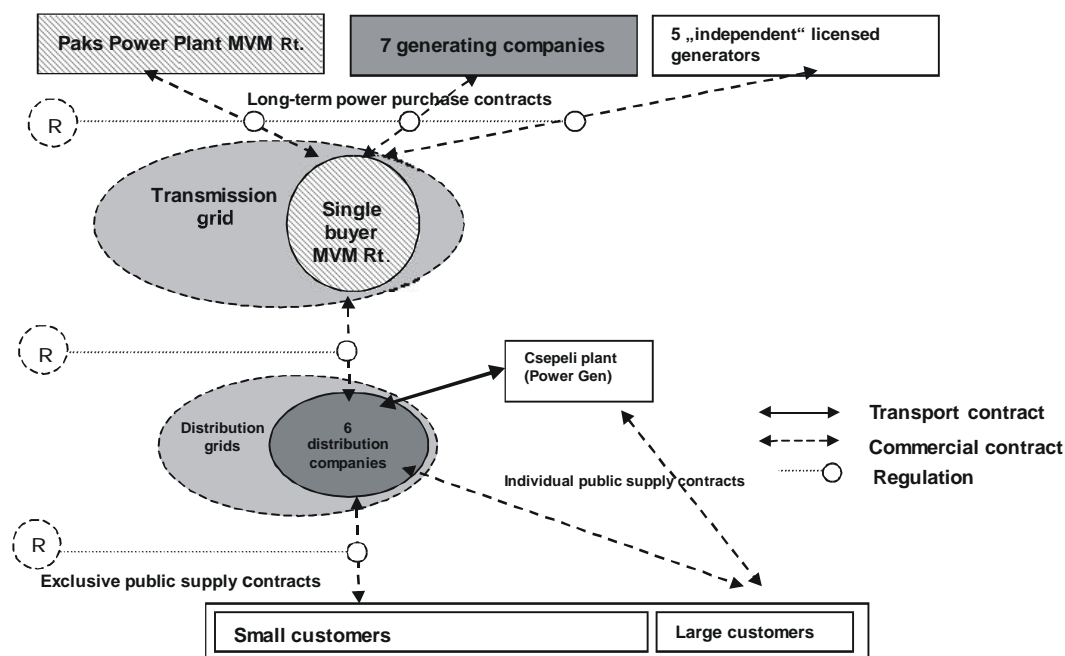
Paks Power Plant MVM Rt.

7 generating companies

5 „independent“ licensed generators

Long-term power purchase contracts

R

Transmission grid

Single buyer MVM Rt.

R

Csepeli plant (Power Gen)

Distribution grids

6 distribution companies

Transport contract

Commercial contract

Regulation

Individual public supply contracts

R

Exclusive public supply contracts

Small customers

Large customers